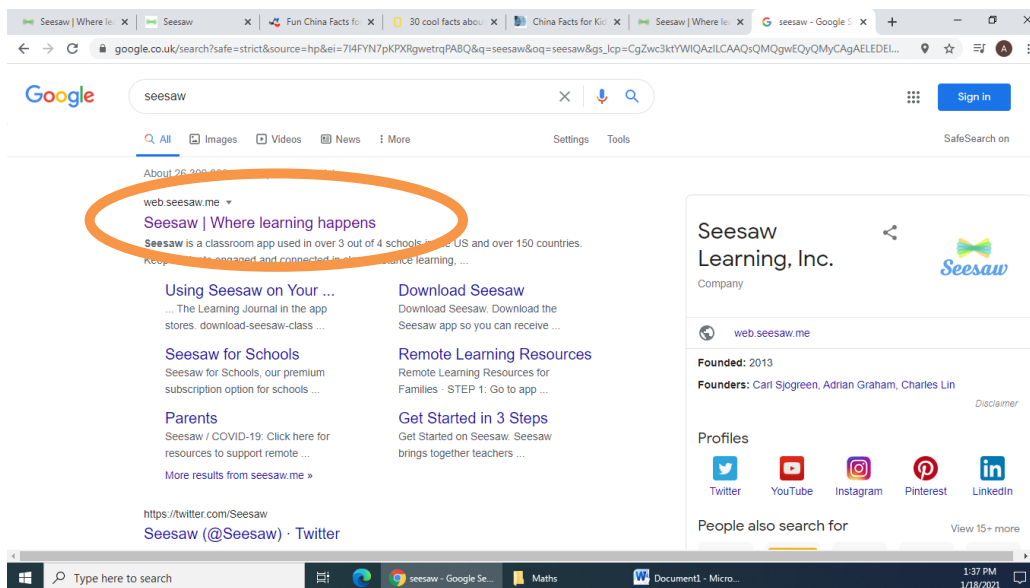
Seesaw | Where le ×
Seesaw ×
Fun China Facts fo ×
30 cool facts abou ×
China Facts for Kid ×
Seesaw | Where le ×
seesaw - Google S ×
+

google.co.uk/search?safe=strict&source=hp&ei=7I4FYN7pKPXRgwetrqPABQ&q=seesaw&oq=seesaw&gs_lcp=CgZwc3ktYWIQAzILCAAQsQMQgwEQyQMyCAgAELEDEI...

Google
seesaw
Sign in

All Images Videos News More Settings Tools SafeSearch on

About 26,300,000 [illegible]

web.seesaw.me
Seesaw | Where learning happens
Seesaw is a classroom app used in over 3 out of 4 schools in the US and over 150 countries. Keep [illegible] engaged and connected in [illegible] distance learning, ...

Using Seesaw on Your ...
... The Learning Journal in the app stores. download-seesaw-class ...

Download Seesaw
Download Seesaw. Download the Seesaw app so you can receive ...

Seesaw for Schools
Seesaw for Schools, our premium subscription option for schools ...

Remote Learning Resources
Remote Learning Resources for Families · STEP 1: Go to app ...

Parents
Seesaw / COVID-19: Click here for resources to support remote ...

Get Started in 3 Steps
Get Started on Seesaw. Seesaw brings together teachers ...

More results from seesaw.me »

https://twitter.com/Seesaw
Seesaw (@Seesaw) · Twitter

Seesaw Learning, Inc.
Company
Seesaw
web.seesaw.me
Founded: 2013
Founders: Carl Sjogreen, Adrian Graham, Charles Lin
Disclaimer
Profiles
Twitter YouTube Instagram Pinterest LinkedIn
People also search for
View 15+ more

Type here to search
seesaw - Google Se...
Maths
Document1 - Micro...
1:37 PM
1/18/2021